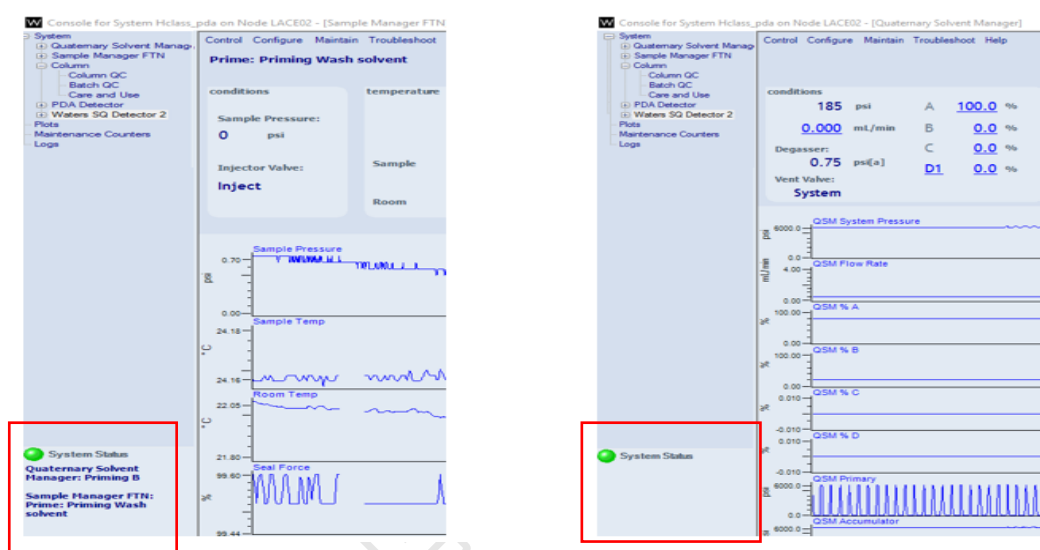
Console for System Hclass_pda on Node LACE02 - [Sample Manager FTN

System
Quaternary Solvent Manag
Sample Manager FTN
Column
Column QC
Batch QC
Care and Use
PDA Detector
Waters SQ Detector 2
Plots
Maintenance Counters
Logs

Control Configure Maintain Troubleshoot

Prime: Priming Wash solvent

conditions

Sample Pressure:
0 psi

Injector Valve:
Inject

temperature

Sample

Room

Sample Pressure
0.70
psi
0.00
Sample Temp
24.18
°C
24.16
Room Temp
22.05
°C
21.80
Seal Force
99.60
%
99.44

System Status
Quaternary Solvent Manager: Priming B

Sample Manager FTN: Prime: Priming Wash solvent

Console for System Hclass_pda on Node LACE02 - [Quaternary Solvent Manager]

System
Quaternary Solvent Manag
Sample Manager FTN
Column
Column QC
Batch QC
Care and Use
PDA Detector
Waters SQ Detector 2
Plots
Maintenance Counters
Logs

Control Configure Maintain Troubleshoot Help

conditions
185 psi
0.000 mL/min
Degasser:
0.75 psi[a]
Vent Valve:
System

A 100.0 %
B 0.0 %
C 0.0 %
D1 0.0 %

QSM System Pressure
6000.0
psi
0.0
QSM Flow Rate
4.00
mL/min
0.00
QSM % A
100.00
%
0.00
QSM % B
100.00
%
0.00
QSM % C
0.010
%
-0.010
QSM % D
0.010
%
-0.010
QSM Primary
6000.0
psi
0.0
QSM Accumulator
6000.0

System Status